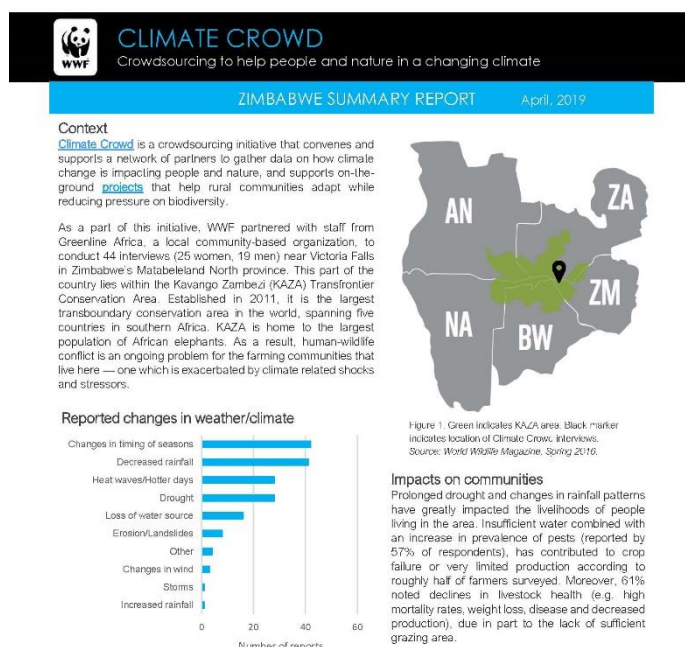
WWF

CLIMATE CROWD
Crowdsourcing to help people and nature in a changing climate

ZIMBABWE SUMMARY REPORT April, 2019

Context
Climate Crowd is a crowdsourcing initiative that convenes and supports a network of partners to gather data on how climate change is impacting people and nature, and supports on-the-ground projects that help rural communities adapt while reducing pressure on biodiversity.

As a part of this initiative, WWF partnered with staff from Greenline Africa, a local community-based organization, to conduct 44 interviews (25 women, 19 men) near Victoria Falls in Zimbabwe's Matabeleland North province. This part of the country lies within the Kavango Zambezi (KAZA) Transfrontier Conservation Area. Established in 2011, it is the largest transboundary conservation area in the world, spanning five countries in southern Africa. KAZA is home to the largest population of African elephants. As a result, human-wildlife conflict is an ongoing problem for the farming communities that live here — one which is exacerbated by climate related shocks and stressors.

AN
ZA
ZM
NA
BW

Figure 1. Green indicates KAZA area. Black marker indicates location of Climate Crowd interviews. Source: World Wildlife Magazine, Spring 2016.

Reported changes in weather/climate

Changes in timing of seasons
Decreased rainfall
Heat waves/Hotter days
Drought
Loss of water source
Erosion/Landslides
Other
Changes in wind
Storms
Increased rainfall

0 20 40 60
Number of reports

Impacts on communities
Prolonged drought and changes in rainfall patterns have greatly impacted the livelihoods of people living in the area. Insufficient water combined with an increase in prevalence of pests (reported by 57% of respondents), has contributed to crop failure or very limited production according to roughly half of farmers surveyed. Moreover, 61% noted declines in livestock health (e.g. high mortality rates, weight loss, disease and decreased production), due in part to the lack of sufficient grazing area.